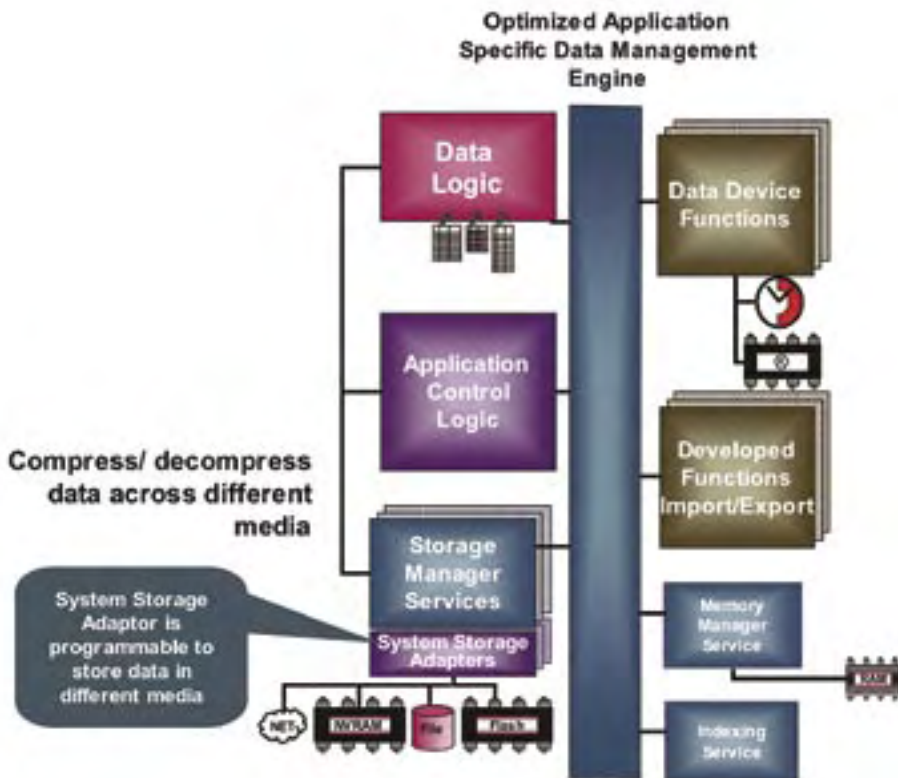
Optimized Application Specific Data Management Engine

Data Logic

Data Device Functions

Application Control Logic

Developed Functions Import/Export

Compress/ decompress data across different media

Storage Manager Services

System Storage Adapters

System Storage Adaptor is programmable to store data in different media

Memory Manager Service

RAM

NET

NVRAM

File

Flash

Indexing Service